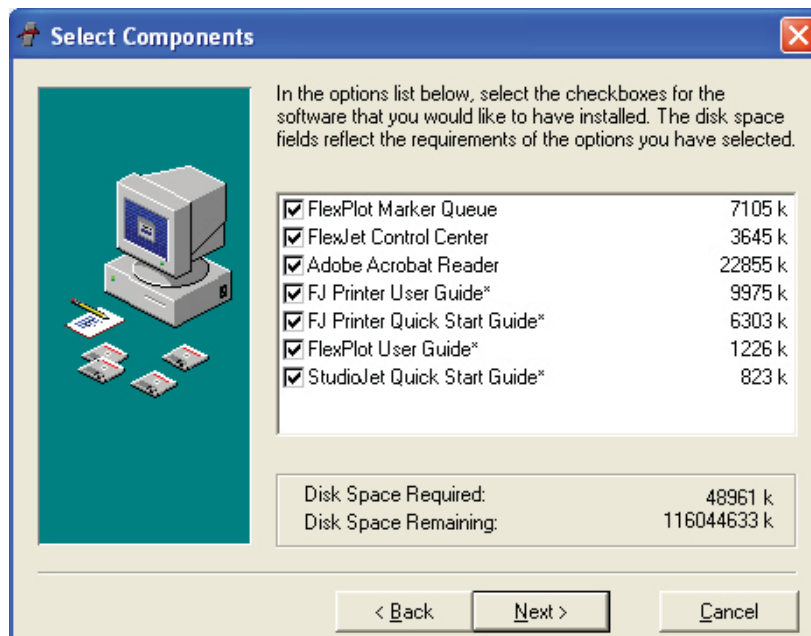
Select Components

In the options list below, select the checkboxes for the software that you would like to have installed. The disk space fields reflect the requirements of the options you have selected.

| | |
|---|---|
| ☑ FlexPlot Marker Queue | 7105 k |
| ☑ FlexJet Control Center | 3645 k |
| ☑ Adobe Acrobat Reader | 22855 k |
| ☑ FJ Printer User Guide* | 9975 k |
| ☑ FJ Printer Quick Start Guide* | 6303 k |
| ☑ FlexPlot User Guide* | 1226 k |
| ☑ StudioJet Quick Start Guide* | 823 k |

Disk Space Required: 48961 k
Disk Space Remaining: 116044633 k

< Back
Next >
Cancel